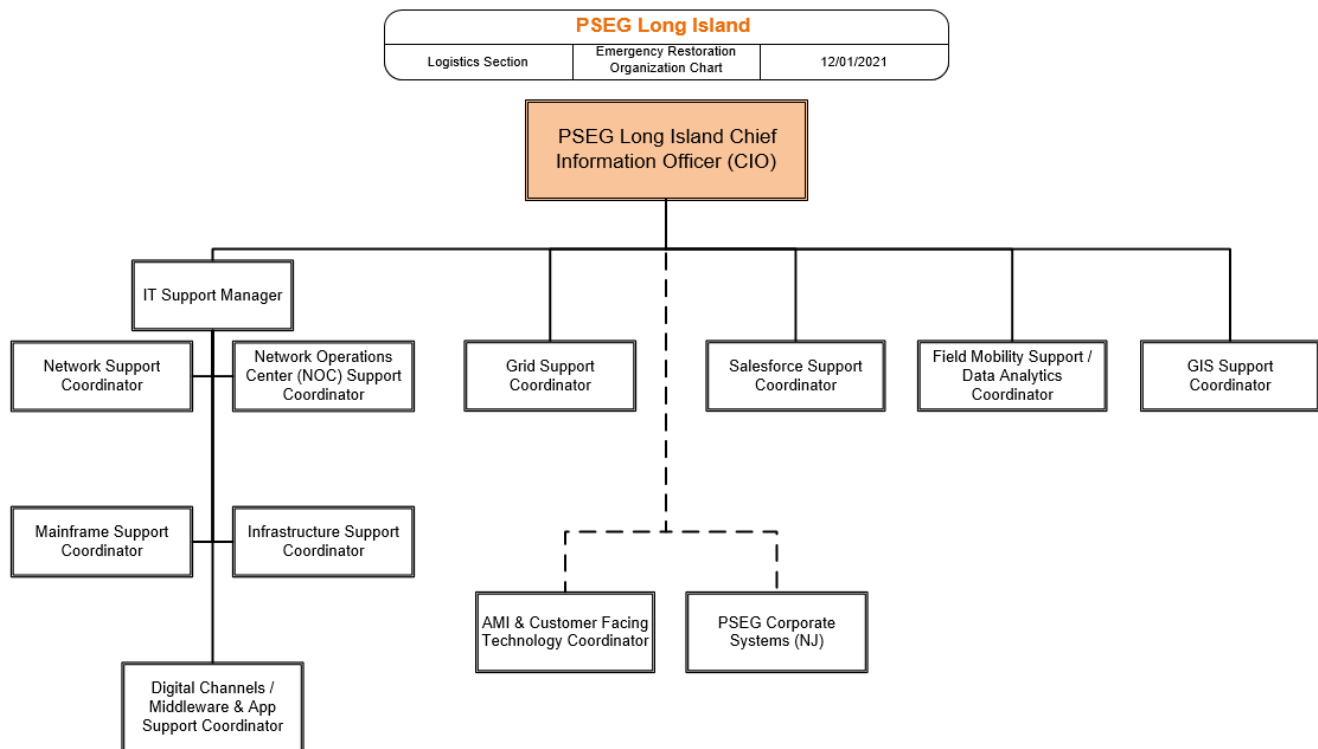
PSEG Long Island

| Logistics Section | Emergency Restoration Organization Chart | 12/01/2021 |
|---|---|---|

PSEG Long Island Chief Information Officer (CIO)

IT Support Manager

Network Support Coordinator

Network Operations Center (NOC) Support Coordinator

Mainframe Support Coordinator

Infrastructure Support Coordinator

Digital Channels / Middleware & App Support Coordinator

Grid Support Coordinator

Salesforce Support Coordinator

Field Mobility Support / Data Analytics Coordinator

GIS Support Coordinator

AMI & Customer Facing Technology Coordinator

PSEG Corporate Systems (NJ)